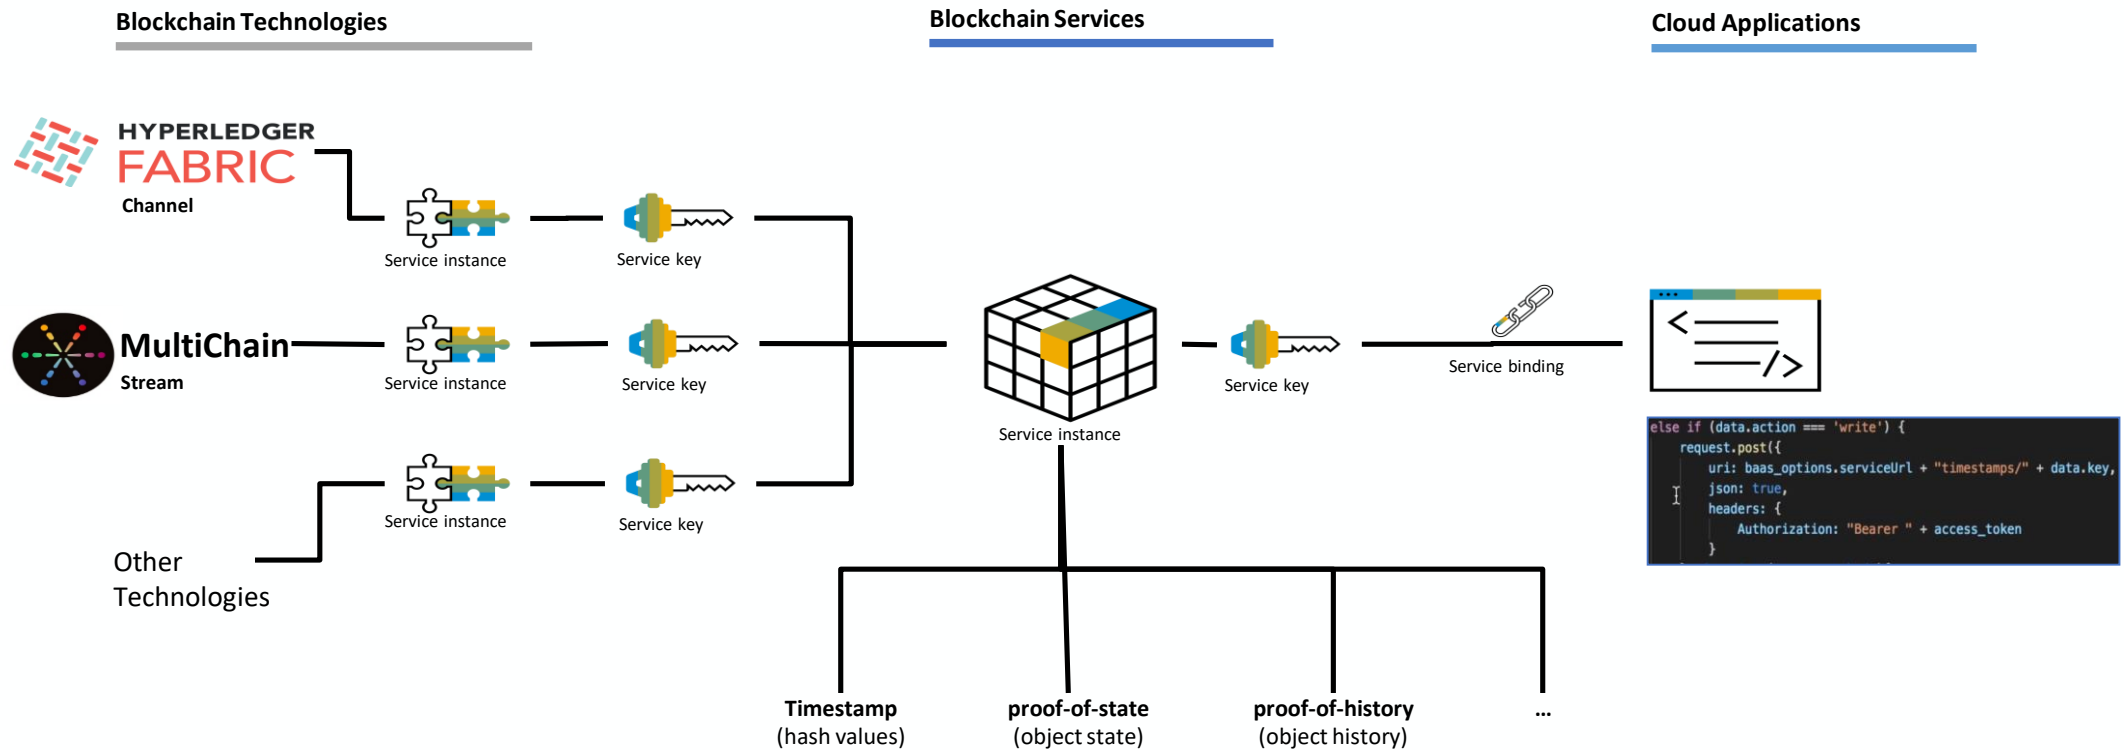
Blockchain Technologies

Blockchain Services

Cloud Applications

HYPERLEDGER FABRIC
Channel

Service instance

Service key

MultiChain
Stream

Service instance

Service key

Service instance

Service key

Other Technologies

Service instance

Service key

Service binding

```
else if (data.action === 'write') {
    request.post({
        uri: baas_options.serviceUrl + "timestamps/" + data.key,
        json: true,
        headers: {
            Authorization: "Bearer " + access_token
        }
```

Timestamp
(hash values)

proof-of-state
(object state)

proof-of-history
(object history)

...